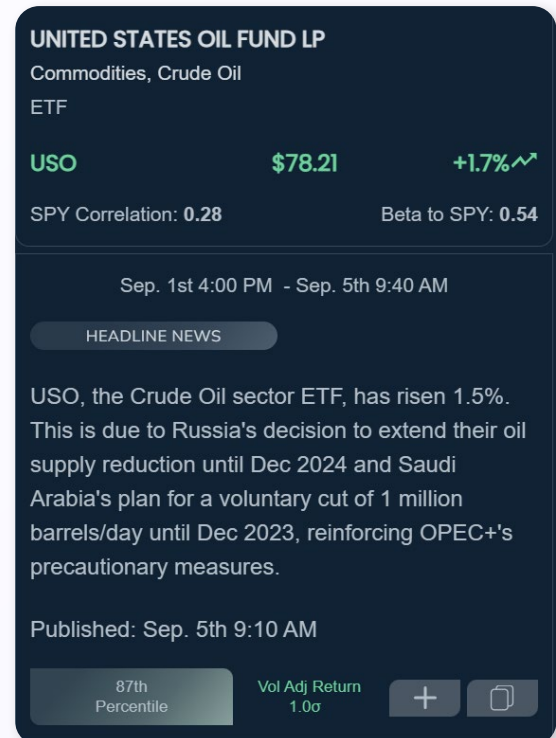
UNITED STATES OIL FUND LP
Commodities, Crude Oil
ETF

USO $78.21 +1.7%

SPY Correlation: 0.28 Beta to SPY: 0.54

Sep. 1st 4:00 PM - Sep. 5th 9:40 AM

HEADLINE NEWS

USO, the Crude Oil sector ETF, has risen 1.5%. This is due to Russia's decision to extend their oil supply reduction until Dec 2024 and Saudi Arabia's plan for a voluntary cut of 1 million barrels/day until Dec 2023, reinforcing OPEC+'s precautionary measures.

Published: Sep. 5th 9:10 AM

87th Percentile

Vol Adj Return 1.0σ

+